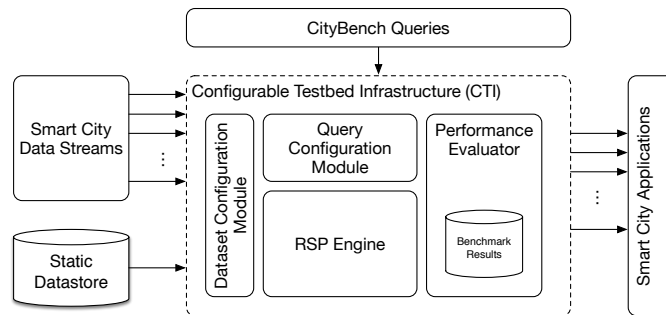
CityBench Queries

Smart City Data Streams

⋮

Static Datastore

Configurable Testbed Infrastructure (CTI)

Dataset Configuration Module

Query Configuration Module

RSP Engine

Performance Evaluator

Benchmark Results

⋮

Smart City Applications